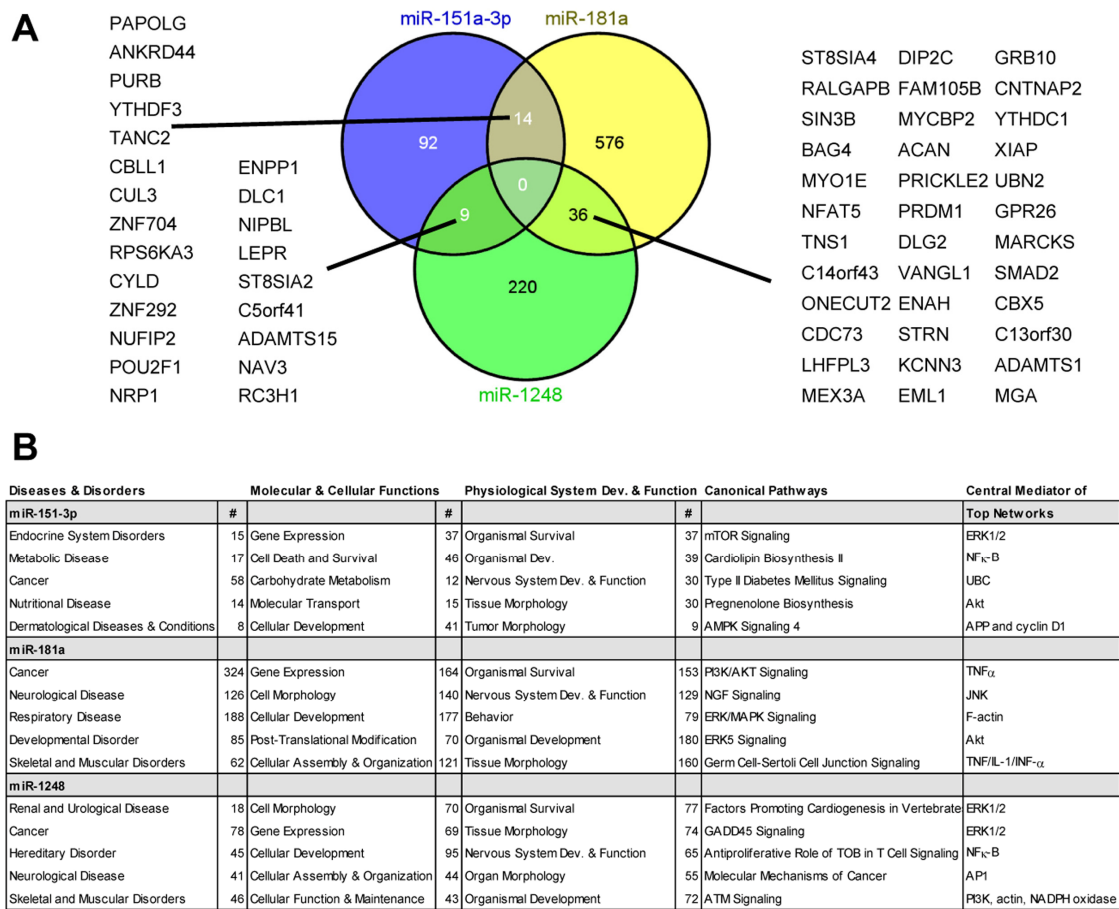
A

PAPOLG
ANKRD44
PURB
YTHDF3
TANC2

miR-151a-3p miR-181a

92 14 576 0 9 36 220

miR-1248

CBLL1 ENPP1
CUL3 DLC1
ZNF704 NIPBL
RPS6KA3 LEPR
CYLD ST8SIA2
ZNF292 C5orf41
NUFIP2 ADAMTS15
POU2F1 NAV3
NRP1 RC3H1

ST8SIA4 DIP2C GRB10
RALGAPB FAM105B CNTNAP2
SIN3B MYCBP2 YTHDC1
BAG4 ACAN XIAP
MYO1E PRICKLE2 UBN2
NFAT5 PRDM1 GPR26
TNS1 DLG2 MARCKS
C14orf43 VANGL1 SMAD2
ONECUT2 ENAH CBX5
CDC73 STRN C13orf30
LHFPL3 KCNN3 ADAMTS1
MEX3A EML1 MGA

B

| Diseases & Disorders | | Molecular & Cellular Functions | | Physiological System Dev. & Function | | Canonical Pathways | Central Mediator of |
|---|---|---|---|---|---|---|---|
| miR-151-3p | # | | # | | # | | Top Networks |
| Endocrine System Disorders | 15 | Gene Expression | 37 | Organismal Survival | 37 | mTOR Signaling | ERK1/2 |
| Metabolic Disease | 17 | Cell Death and Survival | 46 | Organismal Dev. | 39 | Cardiolipin Biosynthesis II | NF$\kappa$-B |
| Cancer | 58 | Carbohydrate Metabolism | 12 | Nervous System Dev. & Function | 30 | Type II Diabetes Mellitus Signaling | UBC |
| Nutritional Disease | 14 | Molecular Transport | 15 | Tissue Morphology | 30 | Pregnenolone Biosynthesis | Akt |
| Dermatological Diseases & Conditions | 8 | Cellular Development | 41 | Tumor Morphology | 9 | AMPK Signaling 4 | APP and cyclin D1 |
| miR-181a | | | | | | | |
| Cancer | 324 | Gene Expression | 164 | Organismal Survival | 153 | PI3K/AKT Signaling | TNF$\alpha$ |
| Neurological Disease | 126 | Cell Morphology | 140 | Nervous System Dev. & Function | 129 | NGF Signaling | JNK |
| Respiratory Disease | 188 | Cellular Development | 177 | Behavior | 79 | ERK/MAPK Signaling | F-actin |
| Developmental Disorder | 85 | Post-Translational Modification | 70 | Organismal Development | 180 | ERK5 Signaling | Akt |
| Skeletal and Muscular Disorders | 62 | Cellular Assembly & Organization | 121 | Tissue Morphology | 160 | Germ Cell-Sertoli Cell Junction Signaling | TNF/IL-1/INF-$\alpha$ |
| miR-1248 | | | | | | | |
| Renal and Urological Disease | 18 | Cell Morphology | 70 | Organismal Survival | 77 | Factors Promoting Cardiogenesis in Vertebrate | ERK1/2 |
| Cancer | 78 | Gene Expression | 69 | Tissue Morphology | 74 | GADD45 Signaling | ERK1/2 |
| Hereditary Disorder | 45 | Cellular Development | 95 | Nervous System Dev. & Function | 65 | Antiproliferative Role of TOB in T Cell Signaling | NF$\kappa$-B |
| Neurological Disease | 41 | Cellular Assembly & Organization | 44 | Organ Morphology | 55 | Molecular Mechanisms of Cancer | AP1 |
| Skeletal and Muscular Disorders | 46 | Cellular Function & Maintenance | 43 | Organismal Development | 72 | ATM Signaling | PI3K, actin, NADPH oxidase |